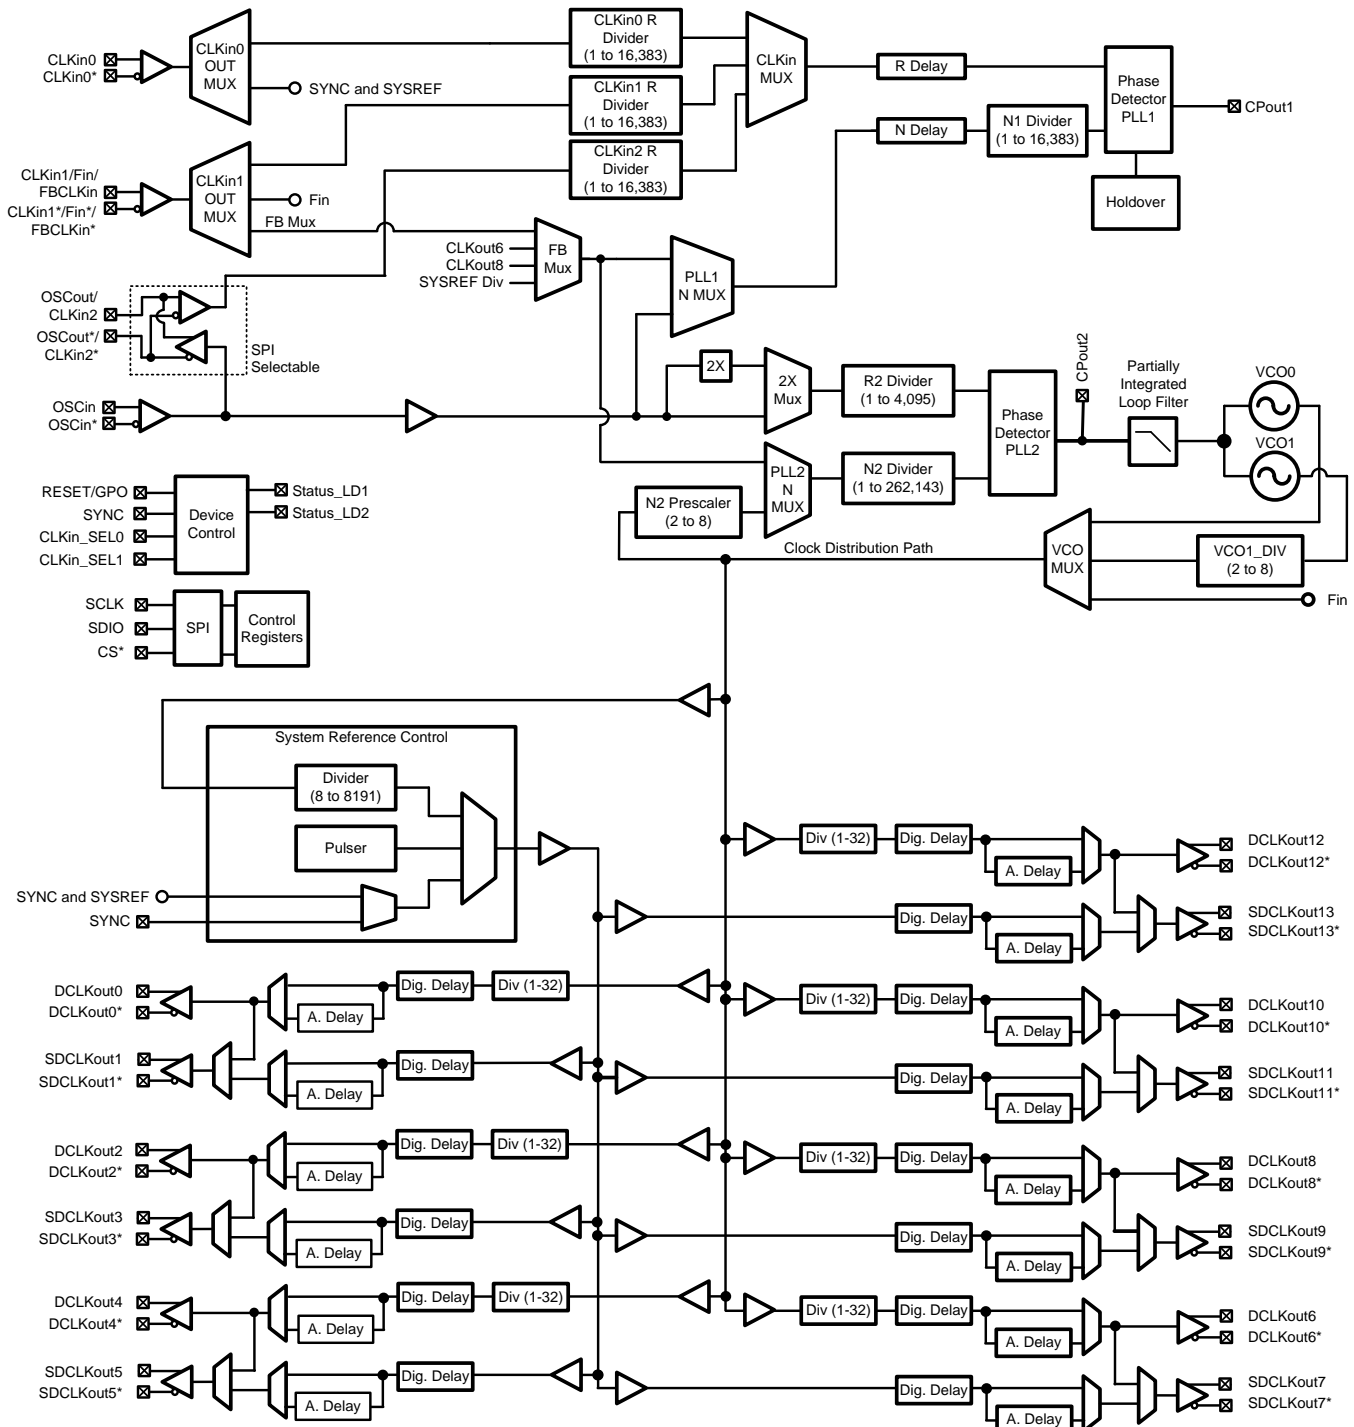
CLKin0
CLKin0*
CLKin0 OUT MUX
SYNC and SYSREF
CLKin0 R Divider (1 to 16,383)
CLKin1 R Divider (1 to 16,383)
CLKin2 R Divider (1 to 16,383)
CLKin MUX
R Delay
Phase Detector PLL1
CPout1
N Delay
N1 Divider (1 to 16,383)
Holdover
CLKin1/Fin/ FBCLKin
CLKin1*/Fin*/ FBCLKin*
CLKin1 OUT MUX
Fin
FB Mux
CLKout6
CLKout8
SYSREF Div
FB Mux
PLL1 N MUX
OSCout/ CLKin2
OSCout*/ CLKin2*
SPI Selectable
OSCin
OSCin*
2X
2X Mux
R2 Divider (1 to 4,095)
Phase Detector PLL2
CPout2
Partially Integrated Loop Filter
VCO0
VCO1
PLL2 N MUX
N2 Divider (1 to 262,143)
N2 Prescaler (2 to 8)
RESET/GPO
SYNC
CLKin_SEL0
CLKin_SEL1
Device Control
Status_LD1
Status_LD2
Clock Distribution Path
VCO MUX
VCO1_DIV (2 to 8)
Fin
SCLK
SDIO
CS*
SPI
Control Registers
System Reference Control
Divider (8 to 8191)
Pulser
SYNC and SYSREF
SYNC
Div (1-32)
Dig. Delay
A. Delay
DCLKout12
DCLKout12*
Dig. Delay
A. Delay
SDCLKout13
SDCLKout13*
DCLKout0
DCLKout0*
Dig. Delay
Div (1-32)
A. Delay
Div (1-32)
Dig. Delay
A. Delay
DCLKout10
DCLKout10*
SDCLKout1
SDCLKout1*
Dig. Delay
A. Delay
Dig. Delay
A. Delay
SDCLKout11
SDCLKout11*
DCLKout2
DCLKout2*
Dig. Delay
Div (1-32)
A. Delay
Div (1-32)
Dig. Delay
A. Delay
DCLKout8
DCLKout8*
SDCLKout3
SDCLKout3*
Dig. Delay
A. Delay
Dig. Delay
A. Delay
SDCLKout9
SDCLKout9*
DCLKout4
DCLKout4*
Dig. Delay
Div (1-32)
A. Delay
Div (1-32)
Dig. Delay
A. Delay
DCLKout6
DCLKout6*
SDCLKout5
SDCLKout5*
Dig. Delay
A. Delay
Dig. Delay
A. Delay
SDCLKout7
SDCLKout7*